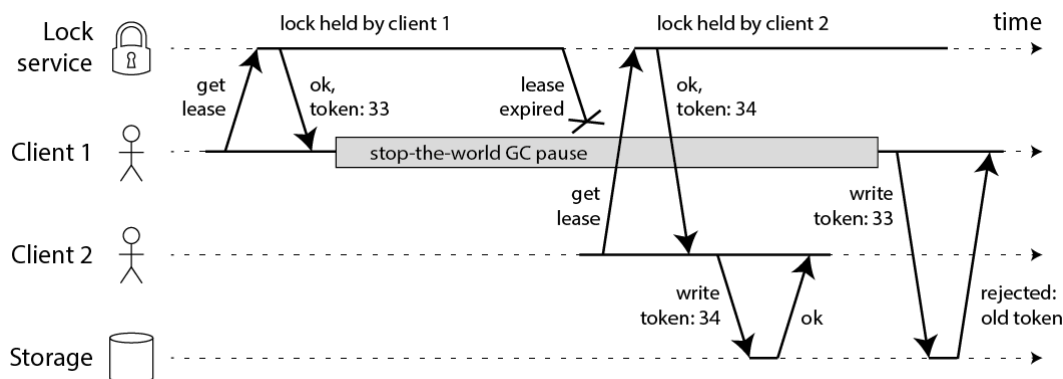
Lock service

lock held by client 1

lock held by client 2

time

get lease

ok, token: 33

lease expired

ok, token: 34

Client 1

stop-the-world GC pause

get lease

write token: 33

Client 2

write token: 34

ok

rejected: old token

Storage